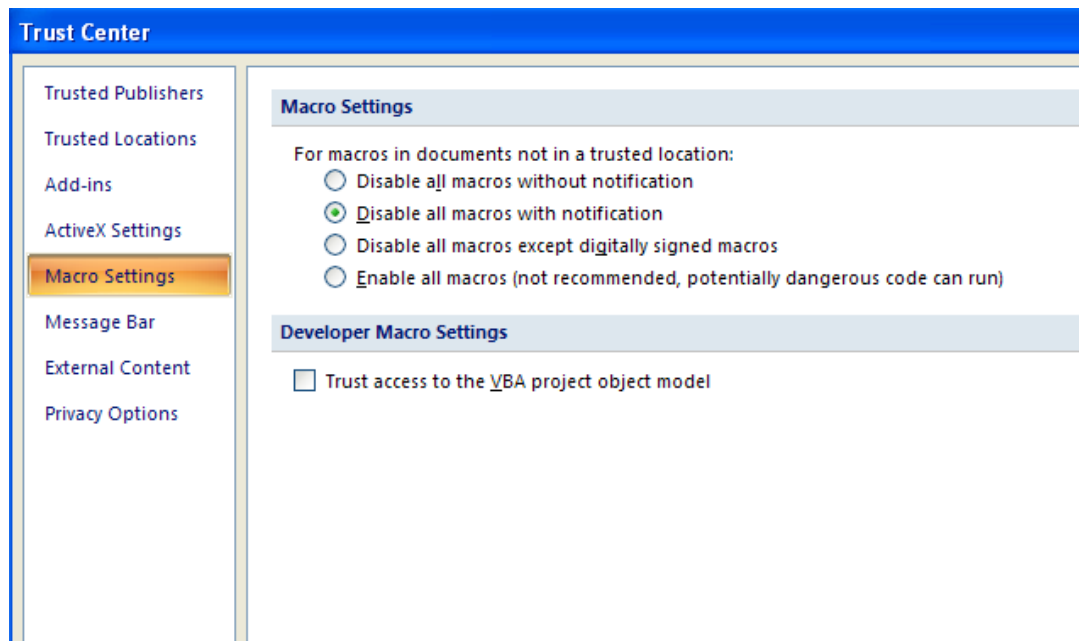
Trust Center

Trusted Publishers

Trusted Locations

Add-ins

ActiveX Settings

Macro Settings

Message Bar

External Content

Privacy Options

Macro Settings

For macros in documents not in a trusted location:

Disable all macros without notification

Disable all macros with notification

Disable all macros except digitally signed macros

Enable all macros (not recommended, potentially dangerous code can run)

Developer Macro Settings

Trust access to the VBA project object model